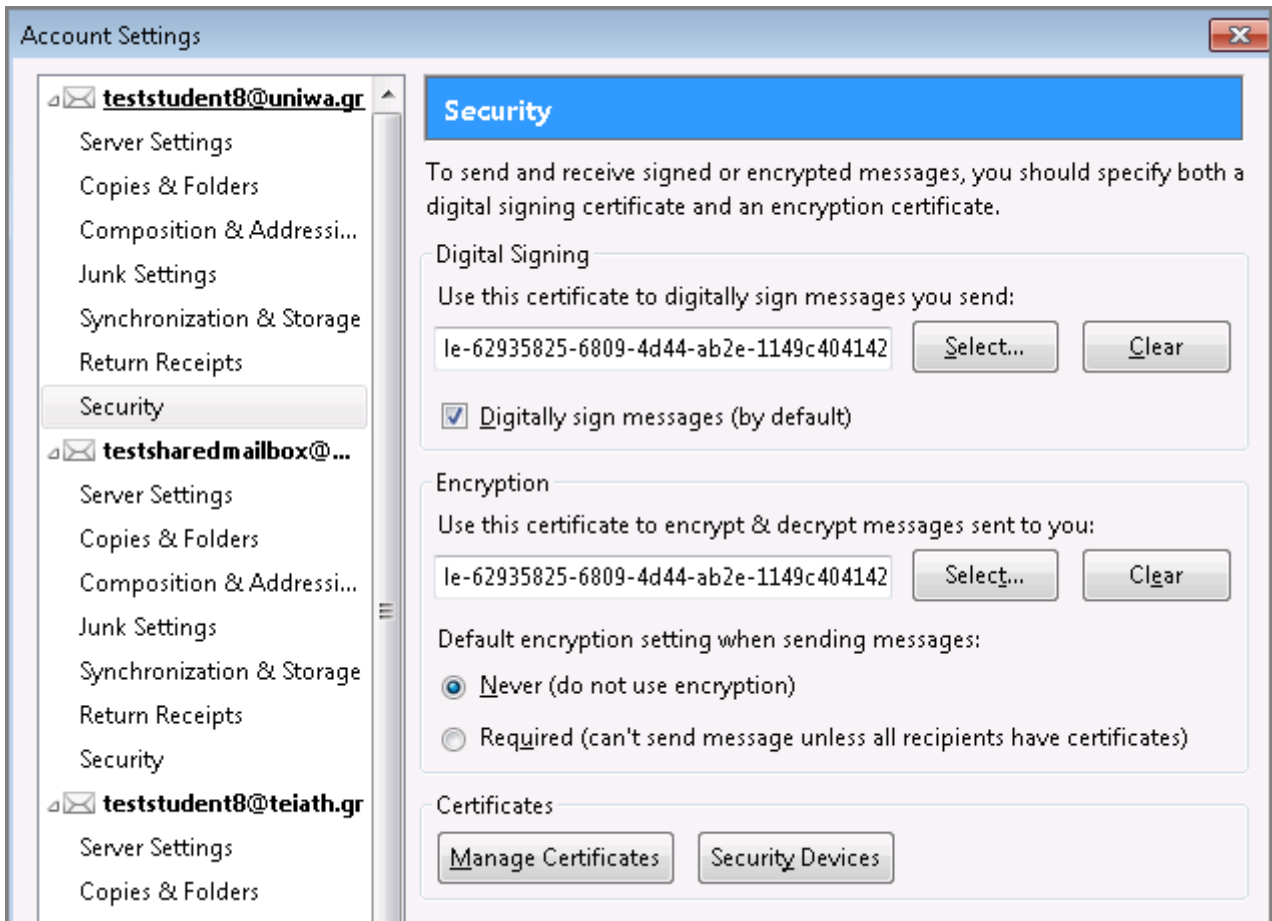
Account Settings

teststudent8@uniwa.gr
Server Settings
Copies & Folders
Composition & Addressi...
Junk Settings
Synchronization & Storage
Return Receipts
Security
testsharedmailbox@...
Server Settings
Copies & Folders
Composition & Addressi...
Junk Settings
Synchronization & Storage
Return Receipts
Security
teststudent8@teiath.gr
Server Settings
Copies & Folders

Security

To send and receive signed or encrypted messages, you should specify both a digital signing certificate and an encryption certificate.

Digital Signing
Use this certificate to digitally sign messages you send:
le-62935825-6809-4d44-ab2e-1149c404142
Select...
Clear
Digitally sign messages (by default)

Encryption
Use this certificate to encrypt & decrypt messages sent to you:
le-62935825-6809-4d44-ab2e-1149c404142
Select...
Clear
Default encryption setting when sending messages:
Never (do not use encryption)
Required (can't send message unless all recipients have certificates)

Certificates
Manage Certificates
Security Devices